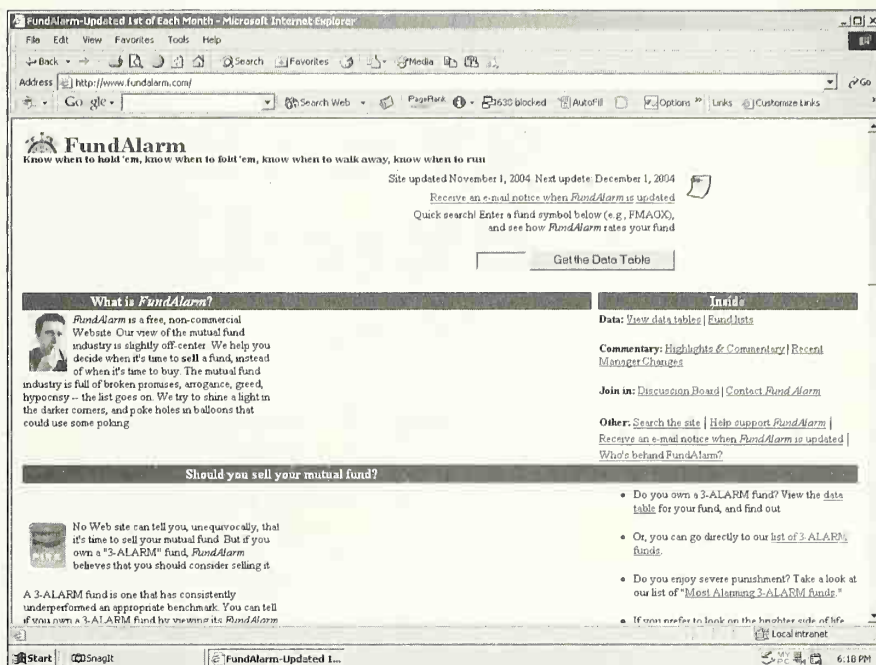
FundAlarm-Updated 1st of Each Month - Microsoft Internet Explorer

File Edit View Favorites Tools Help

Back Search Favorites Media

Address http://www.fundalarm.com/

Go

Google Search Web PageRank 3630 blocked AutoFill Options Links Customize Links

FundAlarm

Know when to hold 'em, know when to fold 'em, know when to walk away, know when to run

Site updated November 1, 2004 Next update: December 1, 2004

Receive an e-mail notice when FundAlarm is updated

Quick search! Enter a fund symbol below (e.g., FMAGX), and see how FundAlarm rates your fund

Get the Data Table

What is FundAlarm?

FundAlarm is a free, non-commercial Website. Our view of the mutual fund industry is slightly off-center. We help you decide when it's time to sell a fund, instead of when it's time to buy. The mutual fund industry is full of broken promises, arrogance, greed, hypocrisy -- the list goes on. We try to shine a light in the darker corners, and poke holes in balloons that could use some poking.

Inside

Data: View data tables | Fund lists

Commentary: Highlights & Commentary | Recent Manager Changes

Join in: Discussion Board | Contact FundAlarm

Other: Search the site | Help support FundAlarm | Receive an e-mail notice when FundAlarm is updated | Who's behind FundAlarm?

Should you sell your mutual fund?

No Web site can tell you, unequivocally, that it's time to sell your mutual fund. But if you own a "3-ALARM" fund, FundAlarm believes that you should consider selling it.

A 3-ALARM fund is one that has consistently underperformed an appropriate benchmark. You can tell if you own a 3-ALARM fund by viewing its FundAlarm

• Do you own a 3-ALARM fund? View the data table for your fund, and find out.

• Or, you can go directly to our list of 3-ALARM funds.

• Do you enjoy severe punishment? Take a look at our list of "Most Alarming 3-ALARM funds."

• If you prefer to look on the brighter side of life

Local intranet

Start SnagIt FundAlarm-Updated 1... 6:18 PM